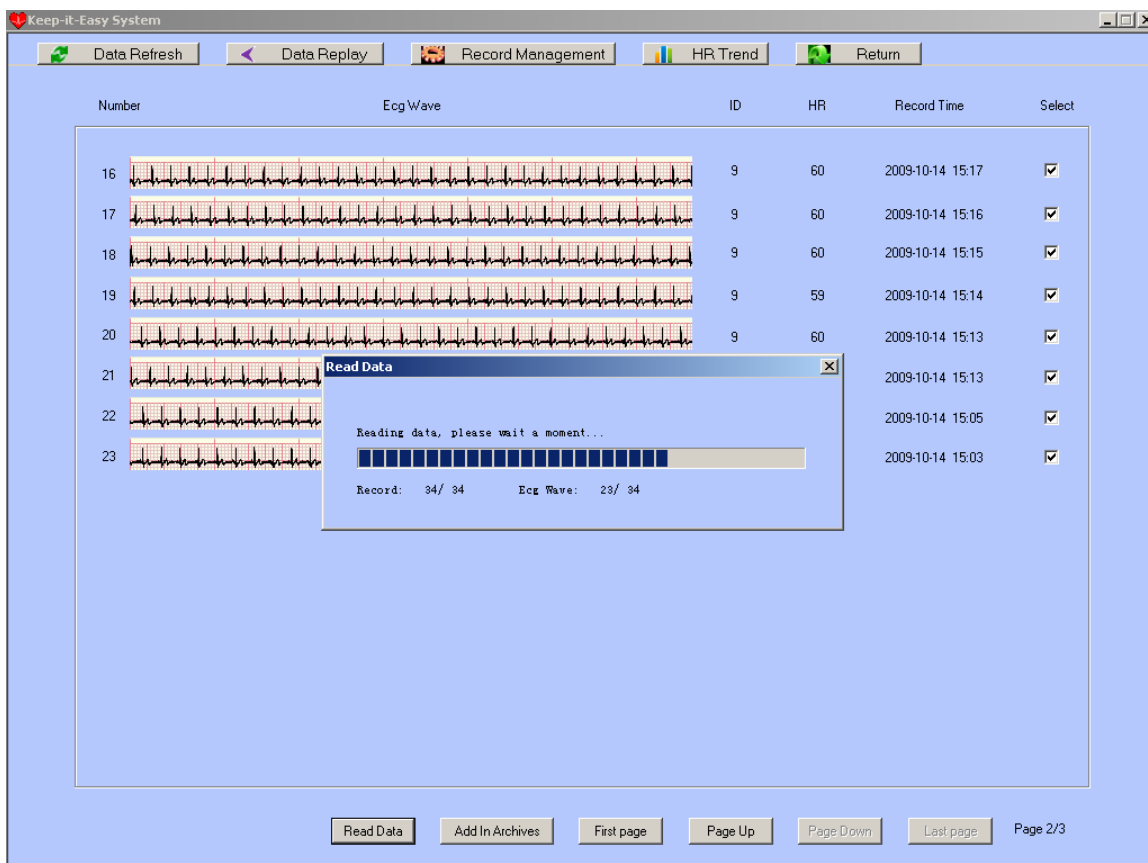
Keep-it-Easy System

Data Refresh | Data Replay | Record Management | HR Trend | Return

| Number | Ecg Wave | ID | HR | Record Time | Select |
|---|---|---|---|---|---|
| 16 | | 9 | 60 | 2009-10-14 15:17 | ☑ |
| 17 | | 9 | 60 | 2009-10-14 15:16 | ☑ |
| 18 | | 9 | 60 | 2009-10-14 15:15 | ☑ |
| 19 | | 9 | 59 | 2009-10-14 15:14 | ☑ |
| 20 | | 9 | 60 | 2009-10-14 15:13 | ☑ |
| 21 | | | | 2009-10-14 15:13 | ☑ |
| 22 | | | | 2009-10-14 15:05 | ☑ |
| 23 | | | | 2009-10-14 15:03 | ☑ |

Read Data

Reading data, please wait a moment...

Record: 34/ 34 Ecg Wave: 23/ 34

Read Data | Add In Archives | First page | Page Up | Page Down | Last page | Page 2/3